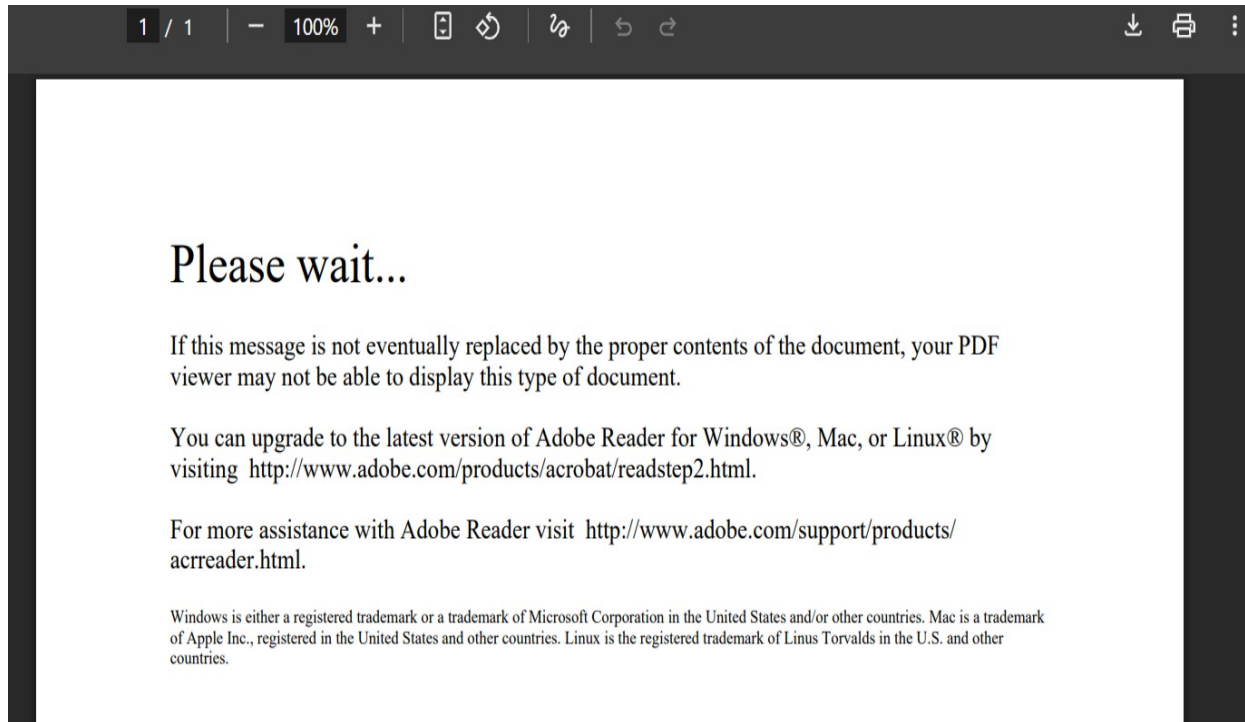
1 / 1 − 100% +

Please wait...

If this message is not eventually replaced by the proper contents of the document, your PDF viewer may not be able to display this type of document.

You can upgrade to the latest version of Adobe Reader for Windows®, Mac, or Linux® by visiting http://www.adobe.com/products/acrobat/readstep2.html.

For more assistance with Adobe Reader visit http://www.adobe.com/support/products/acrreader.html.

Windows is either a registered trademark or a trademark of Microsoft Corporation in the United States and/or other countries. Mac is a trademark of Apple Inc., registered in the United States and other countries. Linux is the registered trademark of Linus Torvalds in the U.S. and other countries.